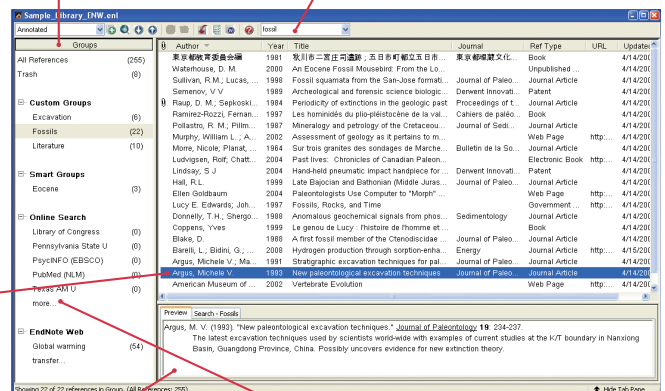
Sample_Library_ENW.enl

Annotated

fossil

Groups

All References (255)
Trash (8)

Custom Groups
Excavation (6)
Fossils (22)
Literature (10)

Smart Groups
Eocene (3)

Online Search
Library of Congress (0)
Pennsylvania State U (0)
PsycINFO (EBSCO) (0)
PubMed (NLM) (0)
Texas AM U (0)
more...

EndNote Web
Global warming (54)
transfer...

| Author | Year | Title | Journal | Ref Type | URL | Update |
|---|---|---|---|---|---|---|
| 東京都教育委員会編 | 1981 | 気川市二宮庄司遺跡；五日市町都立五日市... | 東京都埋蔵文化... | Book | | 4/14/20 |
| Waterhouse, D. M. | 2000 | An Eocene Fossil Mousebird: From the Lo... | | Unpublished ... | | 4/14/20 |
| Sullivan, R.M.; Lucas, ... | 1998 | Fossil squamata from the San-Jose formati... | Journal of Paleo... | Journal Article | | 4/14/20 |
| Semenov, V V | 1989 | Archeological and forensic science biologic... | Derwent Innovati... | Patent | | 4/14/20 |
| Raup, D. M.; Sepkoski... | 1984 | Periodicity of extinctions in the geologic past | Proceedings of t... | Journal Article | | 4/14/20 |
| Ramirez-Rozzi, Fernan... | 1997 | Les hominidés du plio-pléistocène de la val... | Cahiers de paléo... | Book Section | | 4/14/20 |
| Pollastro, R. M.; Pillm... | 1987 | Mineralogy and petrology of the Cretaceou... | Journal of Sedi... | Journal Article | | 4/14/20 |
| Murphy, William L.; A... | 2002 | Assessment of geology as it pertains to m... | | Web Page | http:... | 4/14/20 |
| Morre, Nicole; Planat, ... | 1994 | Sur trois granites des sondages de Marche... | Bulletin de la So... | Journal Article | | 4/14/20 |
| Ludvigsen, Rolf; Chatt... | 2004 | Past lives: Chronicles of Canadian Paleon... | | Electronic Book | http:... | 4/14/20 |
| Lindsay, S J | 2004 | Hand-held pneumatic impact handpiece for ... | Derwent Innovati... | Patent | | 4/14/20 |
| Hall, R.L. | 1999 | Late Bajocian and Bathonian (Middle Juras... | Journal of Paleo... | Journal Article | | 4/14/20 |
| Ellen Goldbaum | 2004 | Paleontologists Use Computer to "Morph" ... | | Web Page | http:... | 4/14/20 |
| Lucy E. Edwards; Joh... | 1997 | Fossils, Rocks, and Time | | Government ... | http:... | 4/14/20 |
| Donnelly, T.H.; Shergo... | 1988 | Anomalous geochemical signals from phos... | Sedimentology | Journal Article | | 4/14/20 |
| Coppens, Yves | 1999 | Le genou de Lucy : l'histoire de l'homme et ... | | Book | | 4/14/20 |
| Blake, D. | 1986 | A first fossil member of the Ctenodiscidae ... | Journal of Paleo... | Journal Article | | 4/14/20 |
| Barelli, L.; Bidini, G.; ... | 2008 | Hydrogen production through sorption-enha... | Energy | Journal Article | | 4/15/20 |
| Argus, Michele V.; Ma... | 1991 | Stratigraphic excavation techniques for pal... | Journal of Paleo... | Journal Article | | 4/14/20 |
| Argus, Michele V. | 1993 | New paleontological excavation techniques | Journal of Paleo... | Journal Article | | 4/14/20 |
| American Museum of ... | 2002 | Vertebrate Evolution | | Web Page | http:... | 4/14/20 |

Preview | Search - Fossils

Argus, M. V. (1993). "New paleontological excavation techniques." Journal of Paleontology 19: 234-237.
The latest excavation techniques used by scientists world-wide with examples of current studies at the K/T boundary in Nanxiong Basin, Guangdong Province, China. Possibly uncovers evidence for new extinction theory.

Showing 22 of 22 references in Group. (All References: 255)

Hide Tab Pane